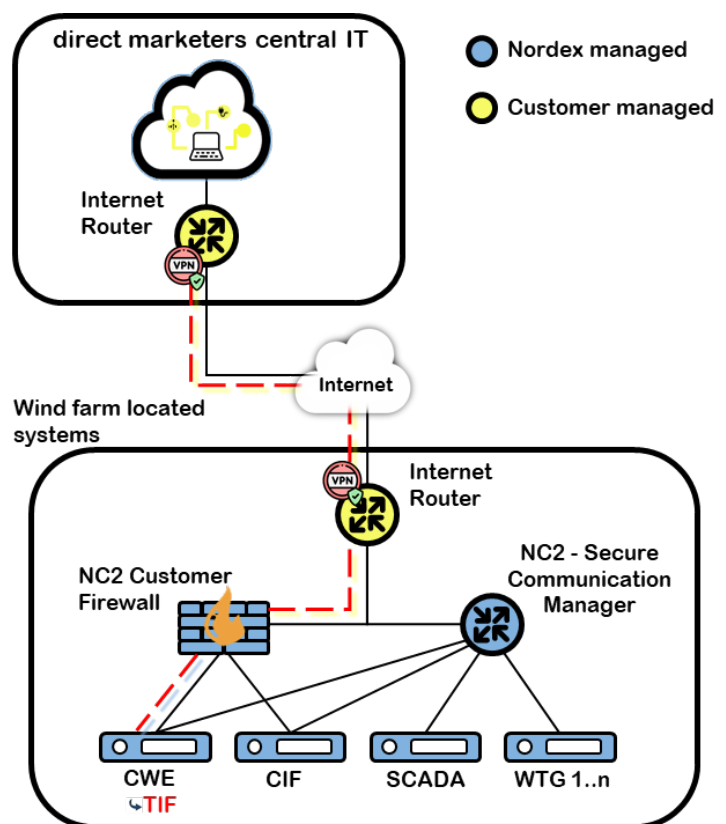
direct marketers central IT

Nordex managed

Customer managed

Internet Router

VPN

Internet

Wind farm located systems

VPN

Internet Router

NC2 Customer Firewall

NC2 - Secure Communication Manager

CWE

↳TIF

CIF

SCADA

WTG 1..n